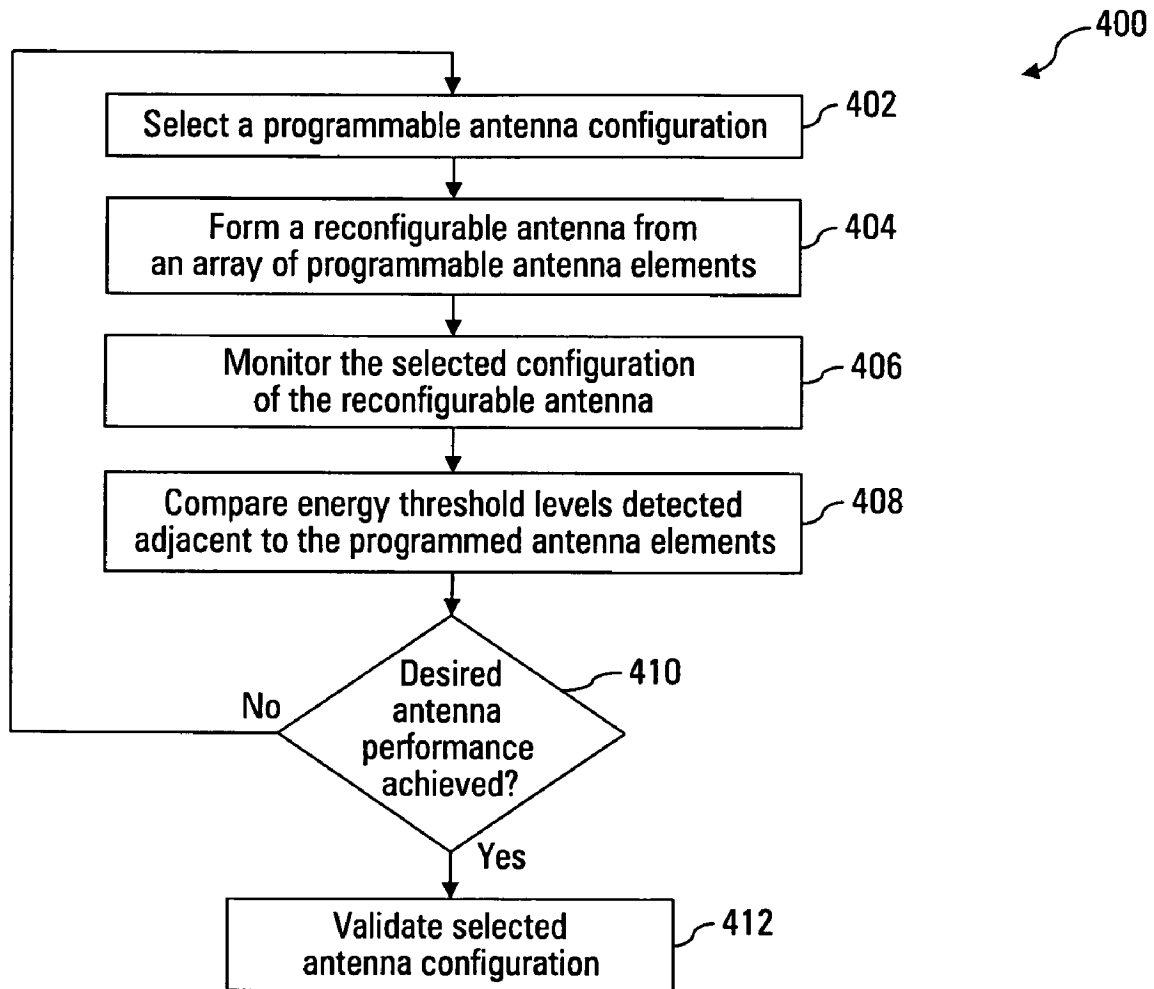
400

Select a programmable antenna configuration

402

Form a reconfigurable antenna from an array of programmable antenna elements

404

Monitor the selected configuration of the reconfigurable antenna

406

Compare energy threshold levels detected adjacent to the programmed antenna elements

408

Desired antenna performance achieved?

410

No

Yes

Validate selected antenna configuration

412